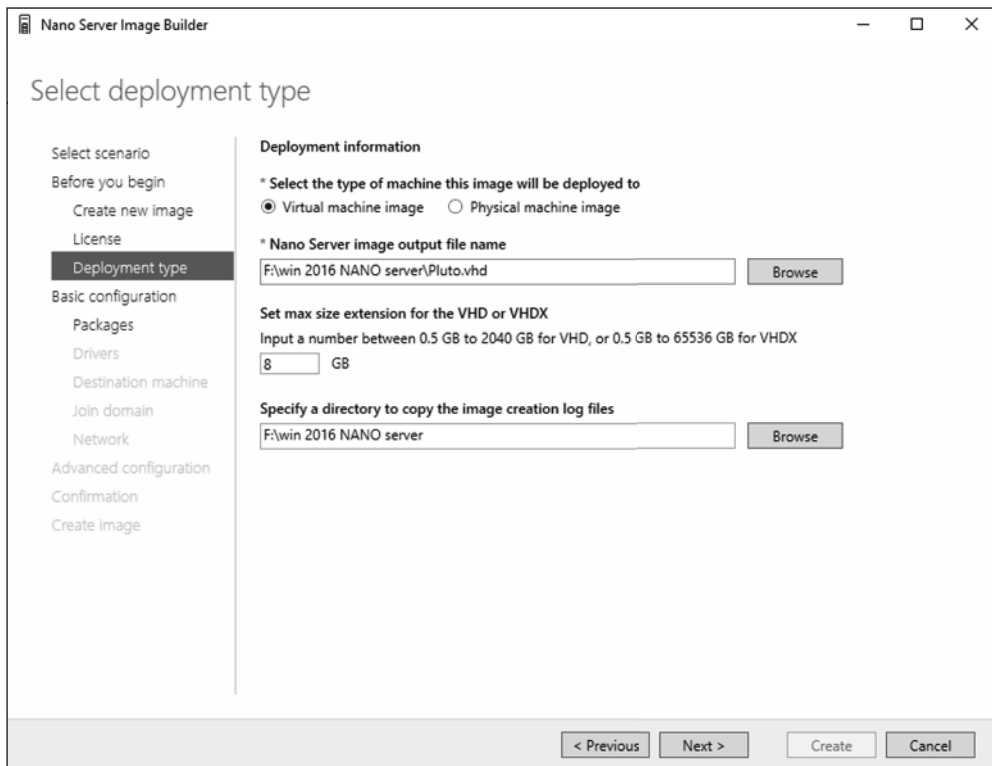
Nano Server Image Builder

Select deployment type

Select scenario
Before you begin
Create new image
License
Deployment type
Basic configuration
Packages
Drivers
Destination machine
Join domain
Network
Advanced configuration
Confirmation
Create image

Deployment information

* Select the type of machine this image will be deployed to
Virtual machine image
Physical machine image

* Nano Server image output file name
F:\win 2016 NANO server\Pluto.vhd
Browse

Set max size extension for the VHD or VHDX
Input a number between 0.5 GB to 2040 GB for VHD, or 0.5 GB to 65536 GB for VHDX
8 GB

Specify a directory to copy the image creation log files
F:\win 2016 NANO server
Browse

< Previous
Next >
Create
Cancel